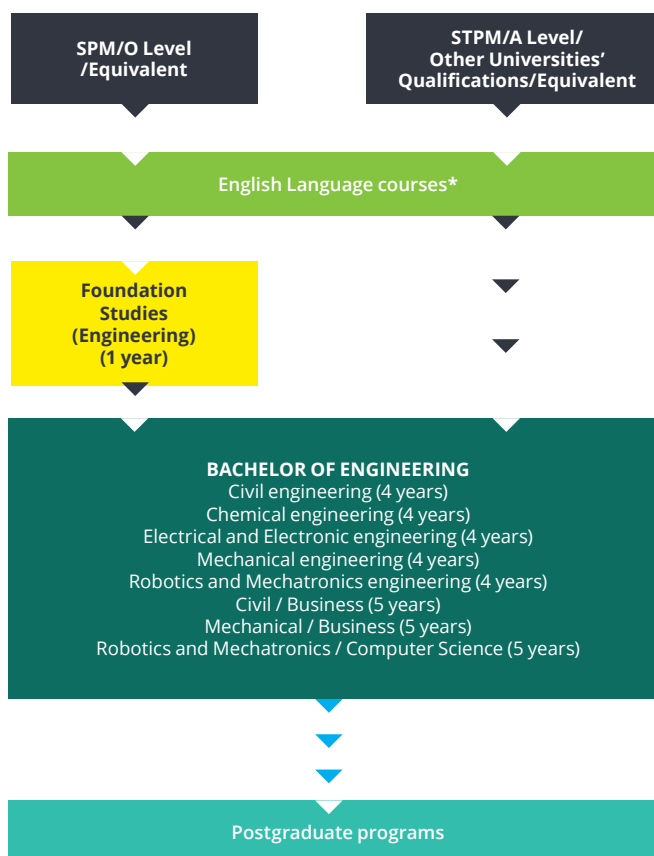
SPM/O Level
/Equivalent

STPM/A Level/
Other Universities'
Qualifications/Equivalent

English Language courses*

Foundation Studies (Engineering) (1 year)

BACHELOR OF ENGINEERING
Civil engineering (4 years)
Chemical engineering (4 years)
Electrical and Electronic engineering (4 years)
Mechanical engineering (4 years)
Robotics and Mechatronics engineering (4 years)
Civil / Business (5 years)
Mechanical / Business (5 years)
Robotics and Mechatronics / Computer Science (5 years)

Postgraduate programs